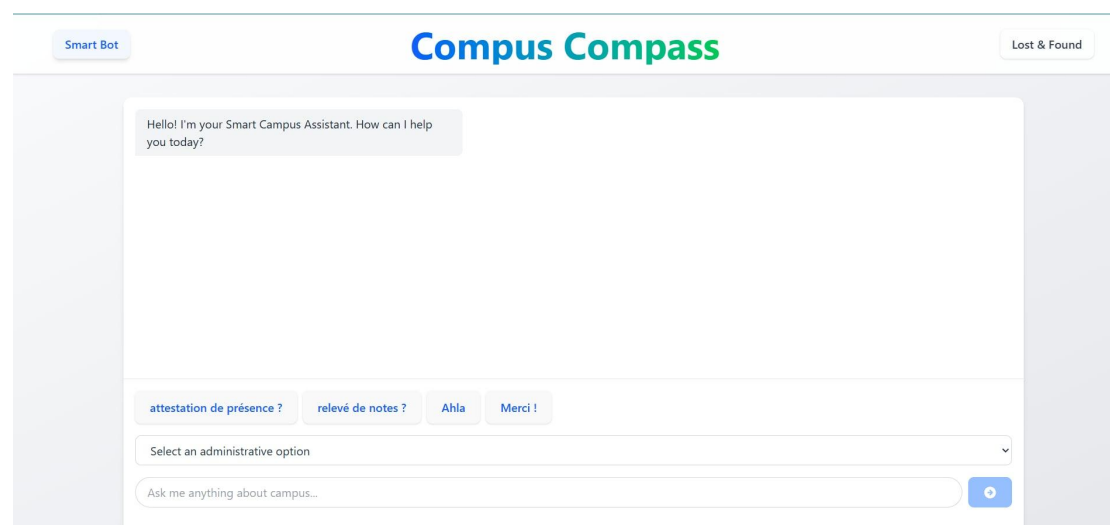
Smart Bot

Compus Compass

Lost & Found

Hello! I'm your Smart Campus Assistant. How can I help you today?

attestation de présence ?

relevé de notes ?

Ahla

Merci !

Select an administrative option

Ask me anything about campus...